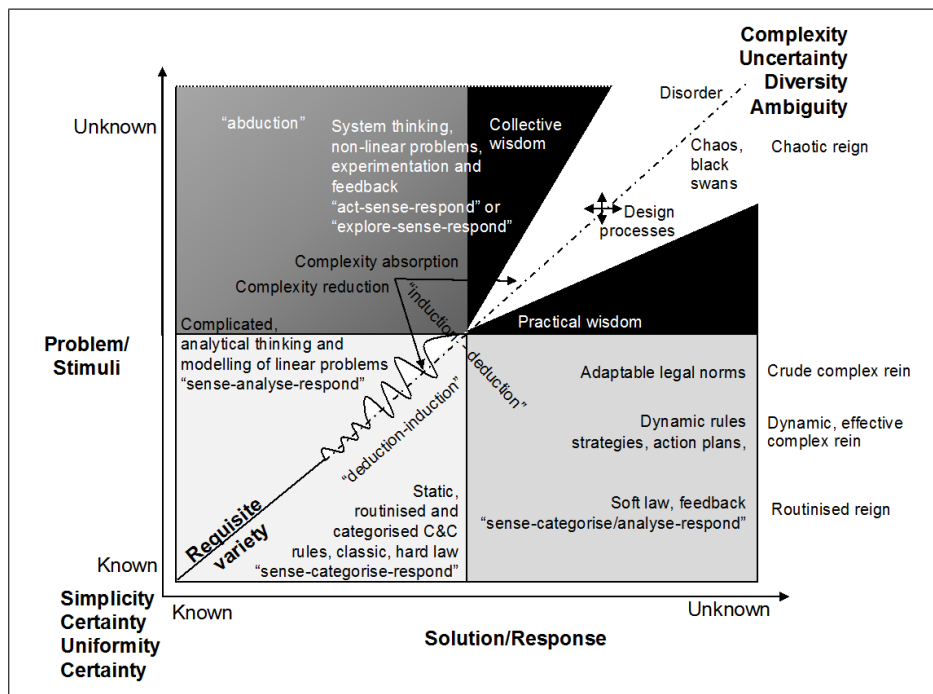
Complexity
Uncertainty
Diversity
Ambiguity

Unknown

"abduction"

System thinking, non-linear problems, experimentation and feedback "act-sense-respond" or "explore-sense-respond"

Collective wisdom

Disorder

Chaos, black swans

Chaotic reign

Design processes

Complexity absorption

Complexity reduction

"induction-deduction"

Practical wisdom

Problem/ Stimuli

Complicated, analytical thinking and modelling of linear problems "sense-analyse-respond"

Adaptable legal norms

Crude complex rein

Dynamic rules strategies, action plans,

Dynamic, effective complex rein

"deduction-induction"

Static, routinised and categorised C&C rules, classic, hard law "sense-categorise-respond"

Soft law, feedback "sense-categorise/analyse-respond"

Routinised reign

Requisite variety

Known

Simplicity
Certainty
Uniformity
Certainty

Known

Unknown

Solution/Response